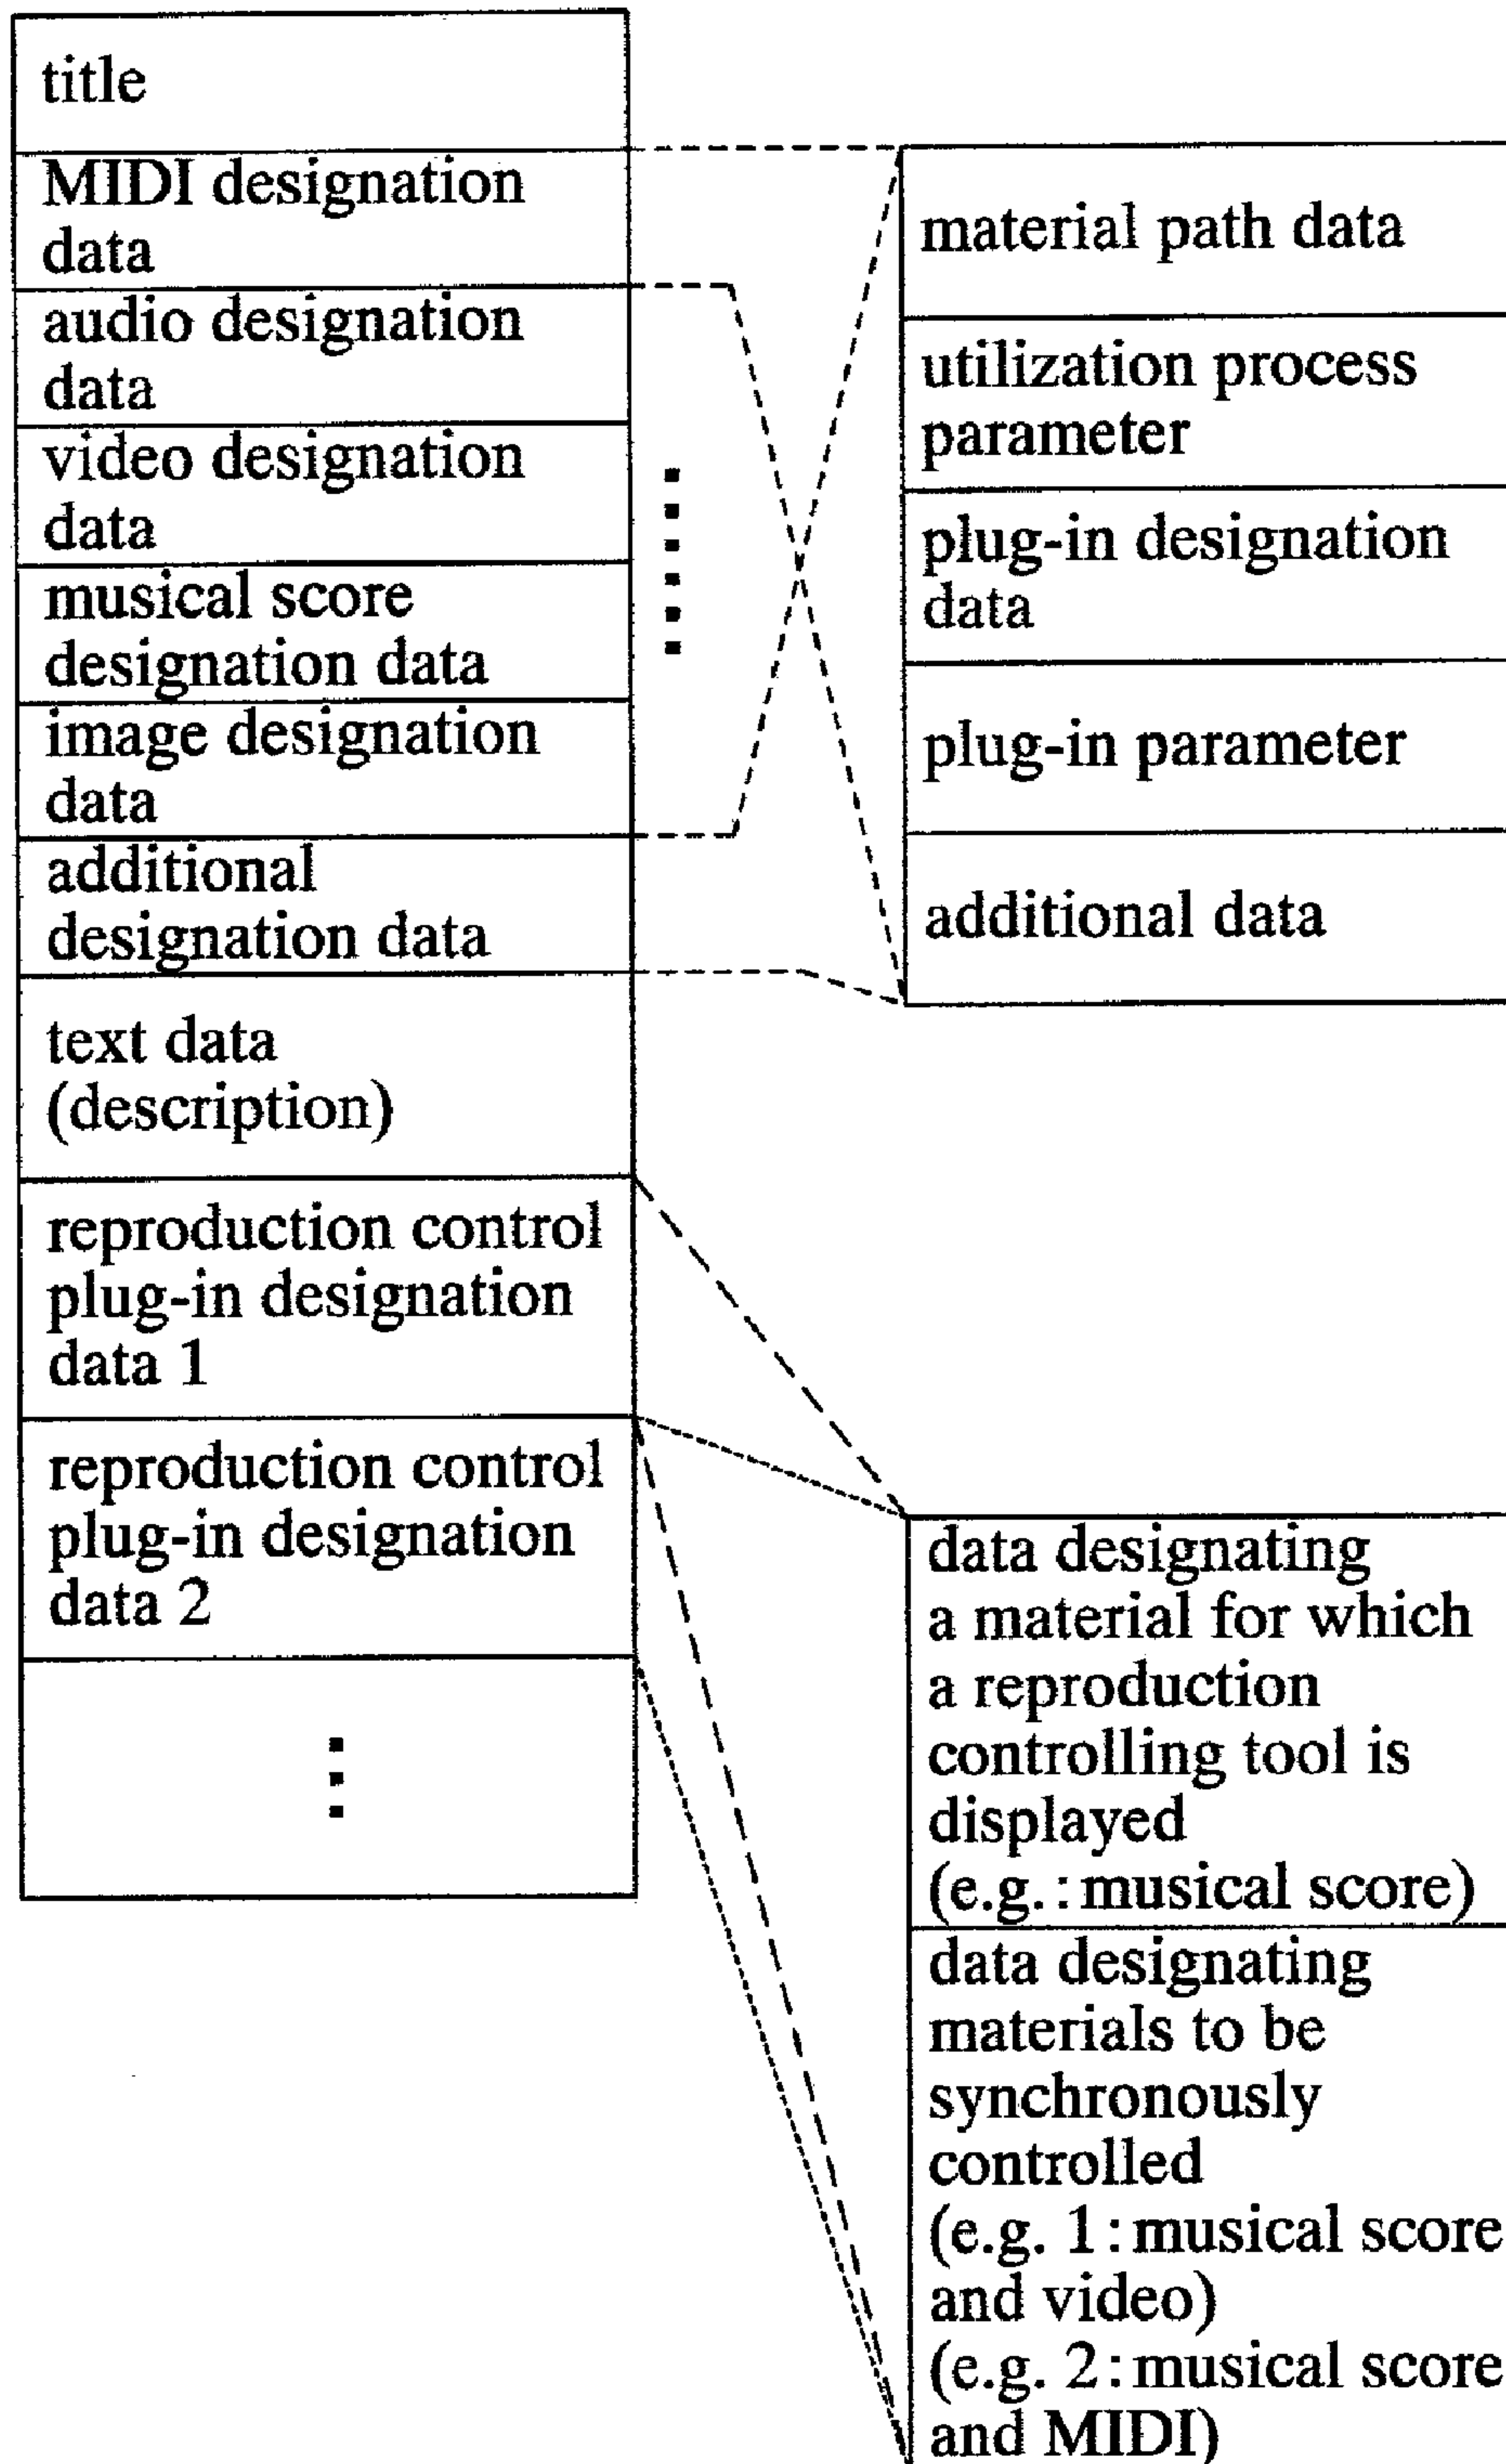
title

MIDI designation data

audio designation data

video designation data

musical score designation data

image designation data

additional designation data

text data (description)

reproduction control plug-in designation data 1

reproduction control plug-in designation data 2

⋮

material path data

utilization process parameter

plug-in designation data

plug-in parameter

additional data

data designating a material for which a reproduction controlling tool is displayed (e.g.: musical score)

data designating materials to be synchronously controlled (e.g. 1: musical score and video) (e.g. 2: musical score and MIDI)